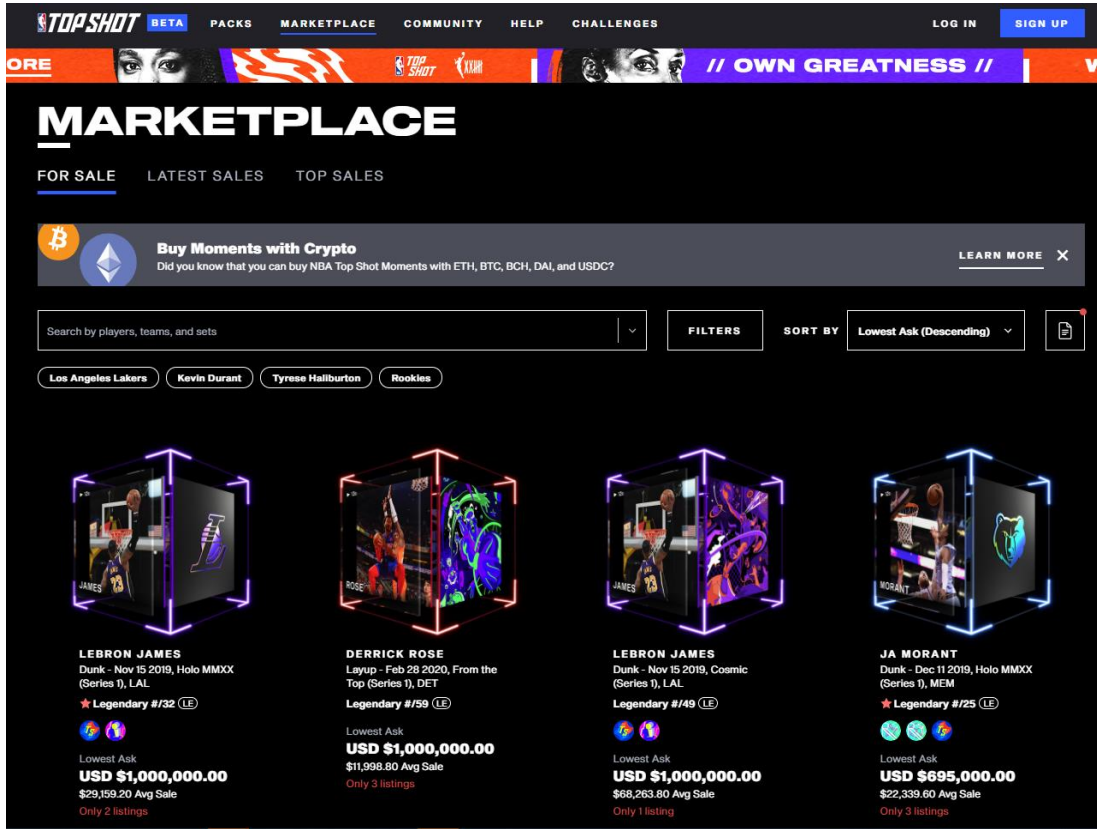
TOP SHOT BETA PACKS MARKETPLACE COMMUNITY HELP CHALLENGES LOG IN SIGN UP

ORE TOP SHOT XXIII // OWN GREATNESS // W

MARKETPLACE

FOR SALE LATEST SALES TOP SALES

Buy Moments with Crypto
Did you know that you can buy NBA Top Shot Moments with ETH, BTC, BCH, DAI, and USDC?

LEARN MORE ✕

Search by players, teams, and sets

FILTERS SORT BY Lowest Ask (Descending)

Los Angeles Lakers Kevin Durant Tyrese Haliburton Rookies

JAMES ROSE JAMES MORANT

LEBRON JAMES
Dunk - Nov 15 2019, Holo MMXX (Series 1), LAL
Legendary #/32 LE
Lowest Ask
USD $1,000,000.00
$29,159.20 Avg Sale
Only 2 listings

DERRICK ROSE
Layup - Feb 28 2020, From the Top (Series 1), DET
Legendary #/59 LE
Lowest Ask
USD $1,000,000.00
$11,998.80 Avg Sale
Only 3 listings

LEBRON JAMES
Dunk - Nov 15 2019, Cosmic (Series 1), LAL
Legendary #/49 LE
Lowest Ask
USD $1,000,000.00
$68,263.80 Avg Sale
Only 1 listing

JA MORANT
Dunk - Dec 11 2019, Holo MMXX (Series 1), MEM
Legendary #/25 LE
Lowest Ask
USD $695,000.00
$22,339.60 Avg Sale
Only 3 listings